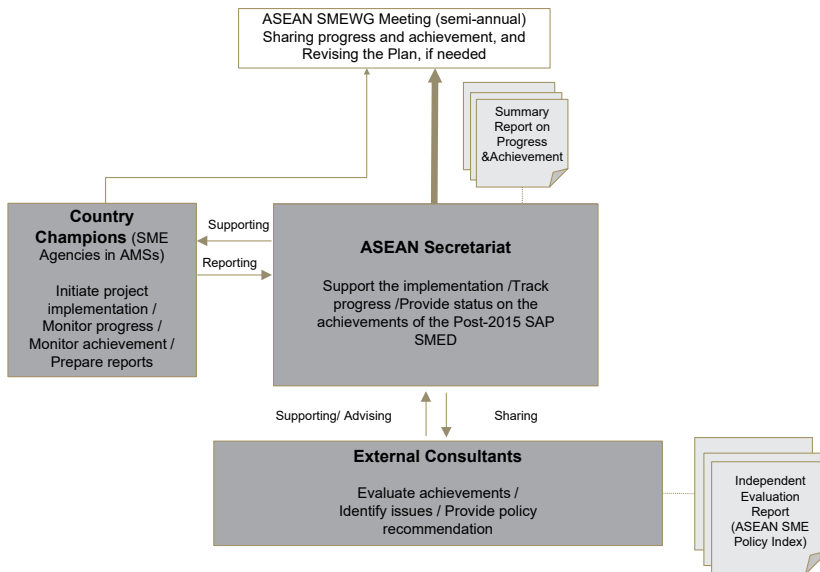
ASEAN SMEWG Meeting (semi-annual)
Sharing progress and achievement, and Revising the Plan, if needed

Summary Report on Progress &Achievement

**Country Champions** (SME Agencies in AMSs)

Initiate project implementation / Monitor progress / Monitor achievement / Prepare reports

Supporting

Reporting

**ASEAN Secretariat**

Support the implementation /Track progress /Provide status on the achievements of the Post-2015 SAP SMED

Supporting/ Advising

Sharing

**External Consultants**

Evaluate achievements / Identify issues / Provide policy recommendation

Independent Evaluation Report (ASEAN SME Policy Index)